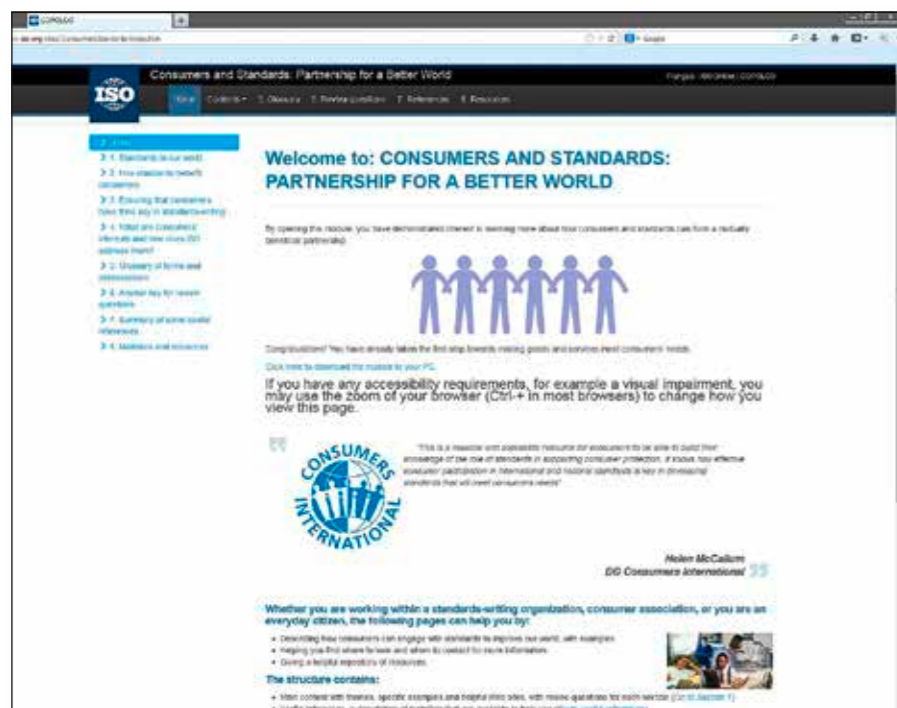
COPOLCO

Consumers and Standards: Partnership for a Better World

Français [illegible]

ISO

Home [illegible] Glossary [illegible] References Resources

Home
1. Standards in our world
2. How standards benefit consumers
3. Ensuring that consumers have their say in standardsetting
4. What are consumers' interests and how does ISO address them?
5. Glossary of terms and abbreviations
6. Answer key for review questions
7. Summary of some useful references
8. Statistics and resources

Welcome to: CONSUMERS AND STANDARDS: PARTNERSHIP FOR A BETTER WORLD

By opening this module, you have demonstrated interest in learning more about how consumers and standards can form a mutually beneficial partnership.

Congratulations! You have already taken the first step towards making goods and services meet consumers' needs.

Click here to download the module to your PC.

If you have any accessibility requirements, for example a visual impairment, you may use the zoom of your browser (Ctrl-+ in most browsers) to change how you view this page.

CONSUMERS INTERNATIONAL

"This is a massive and accessible resource for consumers to be able to build their knowledge of the role of standards in supporting consumer protection. It shows how effective consumer participation in international and national standards is key in developing standards that will meet consumers needs"

Helen McCallum
DG Consumers International

Whether you are working within a standards-writing organization, consumer association, or you are an everyday citizen, the following pages can help you by:

• Describing how consumers can engage with standards to improve our world, with examples
• Helping you find where to look and whom to contact for more information
• Giving a helpful repository of resources

The structure contains:

• Main content with themes, specific examples and helpful links sites, with review questions for each section (Go to Section 1)
• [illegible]